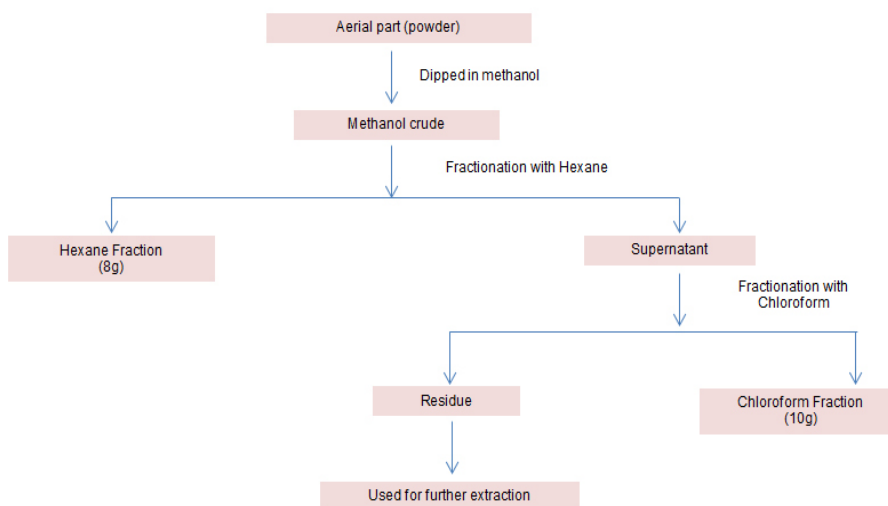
Aerial part (powder)

Dipped in methanol

Methanol crude

Fractionation with Hexane

Hexane Fraction (8g)

Supernatant

Fractionation with Chloroform

Residue

Chloroform Fraction (10g)

Used for further extraction